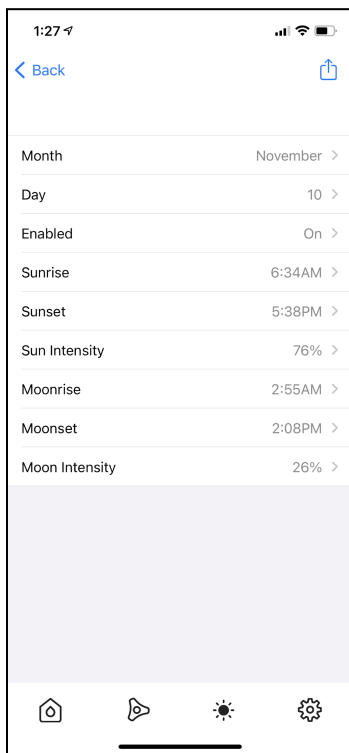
1:27

< Back

| | |
|---|---|
| Month | November > |
| Day | 10 > |
| Enabled | On > |
| Sunrise | 6:34AM > |
| Sunset | 5:38PM > |
| Sun Intensity | 76% > |
| Moonrise | 2:55AM > |
| Moonset | 2:08PM > |
| Moon Intensity | 26% > |